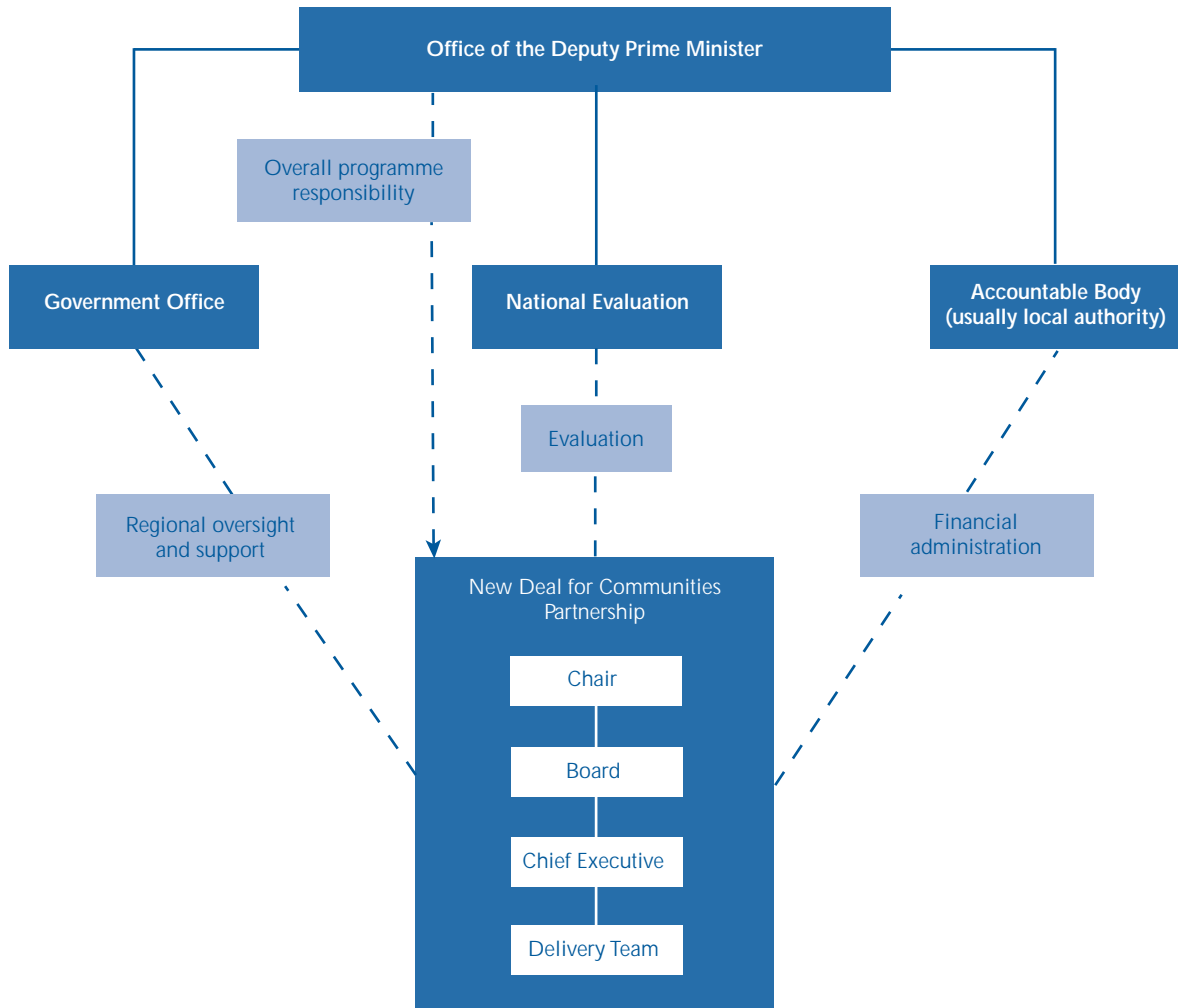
Office of the Deputy Prime Minister

Overall programme responsibility

Government Office

National Evaluation

Accountable Body (usually local authority)

Evaluation

Regional oversight and support

Financial administration

New Deal for Communities Partnership

Chair

Board

Chief Executive

Delivery Team